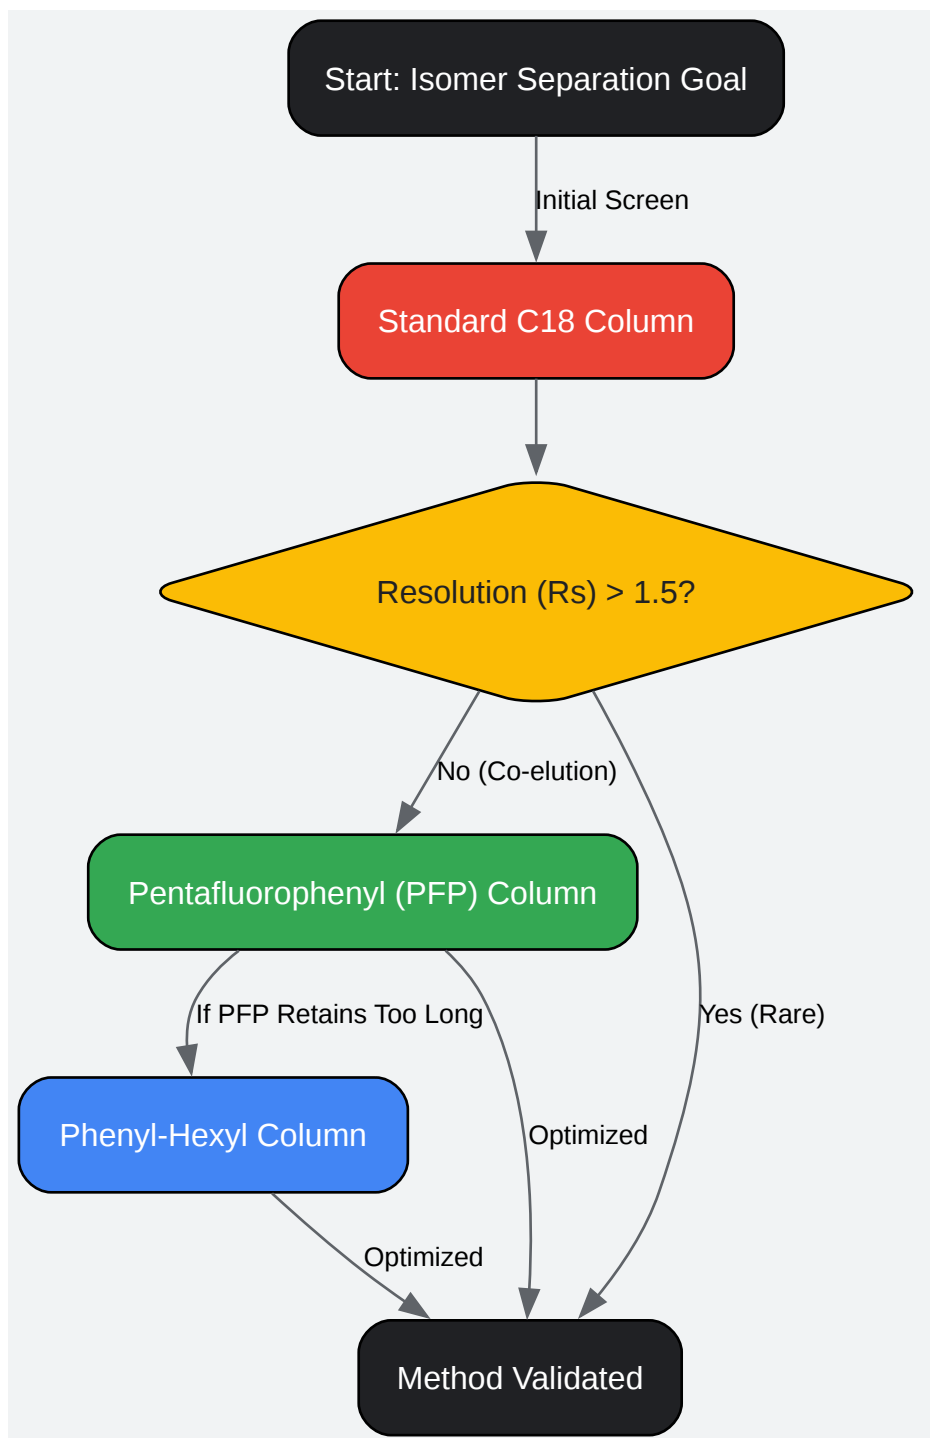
Start: Isomer Separation Goal

Initial Screen

Standard C18 Column

Resolution (Rs) > 1.5?

No (Co-elution)

Yes (Rare)

Pentafluorophenyl (PFP) Column

If PFP Retains Too Long

Optimized

Phenyl-Hexyl Column

Optimized

Method Validated